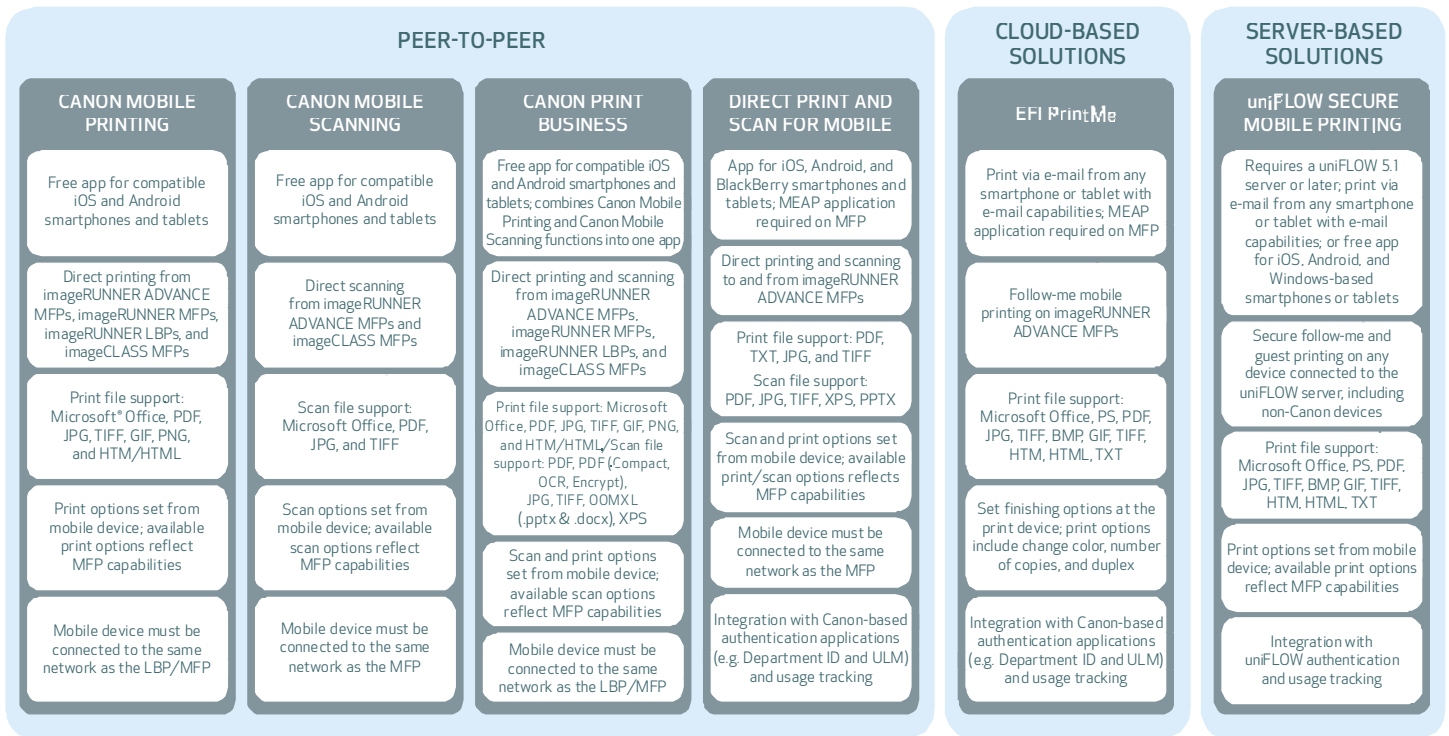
PEER-TO-PEER

CANON MOBILE PRINTING

Free app for compatible iOS and Android smartphones and tablets

Direct printing from imageRUNNER ADVANCE MFPs, imageRUNNER MFPs, imageRUNNER LBPs, and imageCLASS MFPs

Print file support: Microsoft® Office, PDF, JPG, TIFF, GIF, PNG, and HTM/HTML

Print options set from mobile device; available print options reflect MFP capabilities

Mobile device must be connected to the same network as the LBP/MFP

CANON MOBILE SCANNING

Free app for compatible iOS and Android smartphones and tablets

Direct scanning from imageRUNNER ADVANCE MFPs and imageCLASS MFPs

Scan file support: Microsoft Office, PDF, JPG, and TIFF

Scan options set from mobile device; available scan options reflect MFP capabilities

Mobile device must be connected to the same network as the MFP

CANON PRINT BUSINESS

Free app for compatible iOS and Android smartphones and tablets; combines Canon Mobile Printing and Canon Mobile Scanning functions into one app

Direct printing and scanning from imageRUNNER ADVANCE MFPs, imageRUNNER MFPs, imageRUNNER LBPs, and imageCLASS MFPs

Print file support: Microsoft Office, PDF, JPG, TIFF, GIF, PNG, and HTM/HTML/Scan file support: PDF, PDF (Compact, OCR, Encrypt), JPG, TIFF, OOMXL (.pptx & .docx), XPS

Scan and print options set from mobile device; available scan options reflect MFP capabilities

Mobile device must be connected to the same network as the LBP/MFP

DIRECT PRINT AND SCAN FOR MOBILE

App for iOS, Android, and BlackBerry smartphones and tablets; MEAP application required on MFP

Direct printing and scanning to and from imageRUNNER ADVANCE MFPs

Print file support: PDF, TXT, JPG, and TIFF
Scan file support: PDF, JPG, TIFF, XPS, PPTX

Scan and print options set from mobile device; available print/scan options reflects MFP capabilities

Mobile device must be connected to the same network as the MFP

Integration with Canon-based authentication applications (e.g. Department ID and ULM) and usage tracking

CLOUD-BASED SOLUTIONS

EFI PrintMe

Print via e-mail from any smartphone or tablet with e-mail capabilities; MEAP application required on MFP

Follow-me mobile printing on imageRUNNER ADVANCE MFPs

Print file support: Microsoft Office, PS, PDF, JPG, TIFF, BMP, GIF, TIFF, HTM, HTML, TXT

Set finishing options at the print device; print options include change color, number of copies, and duplex

Integration with Canon-based authentication applications (e.g. Department ID and ULM) and usage tracking

SERVER-BASED SOLUTIONS

uniFLOW SECURE MOBILE PRINTING

Requires a uniFLOW 5.1 server or later; print via e-mail from any smartphone or tablet with e-mail capabilities; or free app for iOS, Android, and Windows-based smartphones or tablets

Secure follow-me and guest printing on any device connected to the uniFLOW server, including non-Canon devices

Print file support: Microsoft Office, PS, PDF, JPG, TIFF, BMP, GIF, TIFF, HTM, HTML, TXT

Print options set from mobile device; available print options reflect MFP capabilities

Integration with uniFLOW authentication and usage tracking